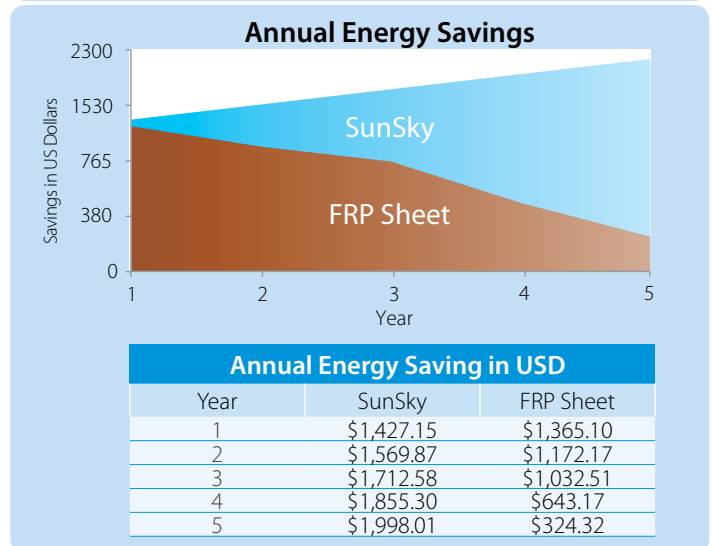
Annual Energy Savings

2300
1530
765
380
0

Savings in US Dollars

SunSky

FRP Sheet

1 2 3 4 5
Year

Annual Energy Saving in USD

| Year | SunSky | FRP Sheet |
|---|---|---|
| 1 | \$1,427.15 | \$1,365.10 |
| 2 | \$1,569.87 | \$1,172.17 |
| 3 | \$1,712.58 | \$1,032.51 |
| 4 | \$1,855.30 | \$643.17 |
| 5 | \$1,998.01 | \$324.32 |